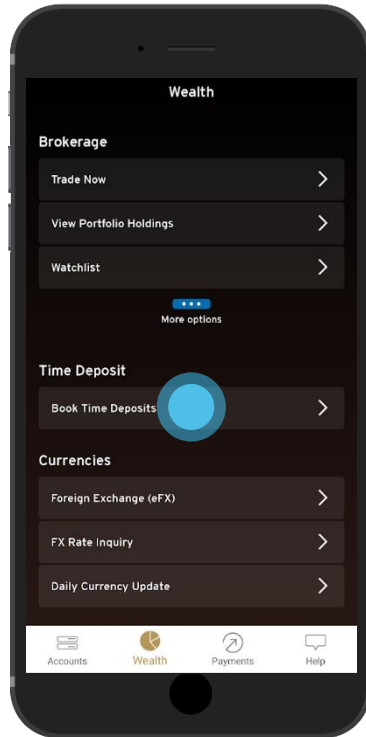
Wealth

Brokerage

Trade Now

View Portfolio Holdings

Watchlist

More options

Time Deposit

Book Time Deposits

Currencies

Foreign Exchange (eFX)

FX Rate Inquiry

Daily Currency Update

Accounts

Wealth

Payments

Help